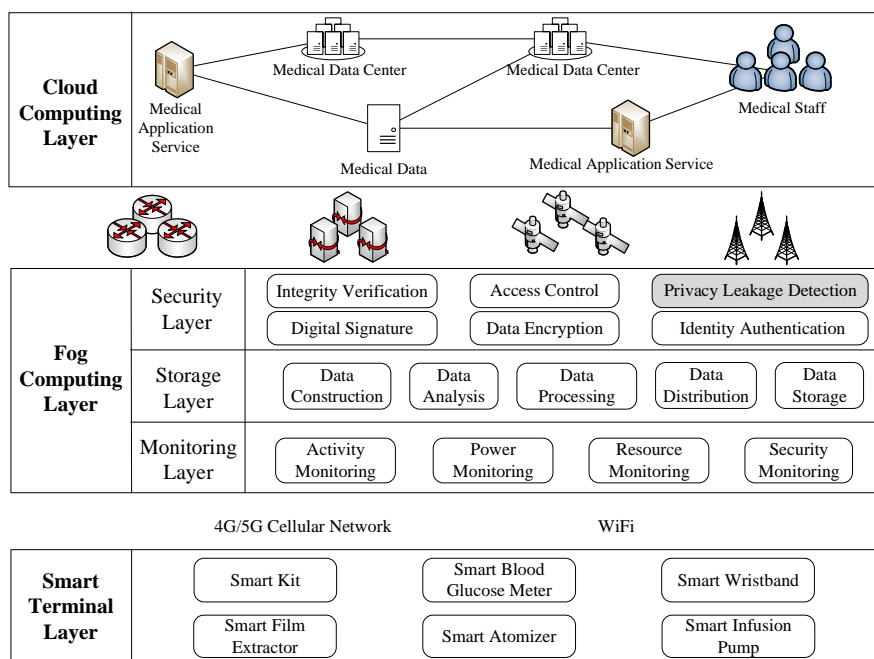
Cloud Computing Layer

Medical Data Center

Medical Data Center

Medical Application Service

Medical Staff

Medical Data

Medical Application Service

Fog Computing Layer

Security Layer

Integrity Verification

Access Control

Privacy Leakage Detection

Digital Signature

Data Encryption

Identity Authentication

Storage Layer

Data Construction

Data Analysis

Data Processing

Data Distribution

Data Storage

Monitoring Layer

Activity Monitoring

Power Monitoring

Resource Monitoring

Security Monitoring

4G/5G Cellular Network

WiFi

Smart Terminal Layer

Smart Kit

Smart Blood Glucose Meter

Smart Wristband

Smart Film Extractor

Smart Atomizer

Smart Infusion Pump